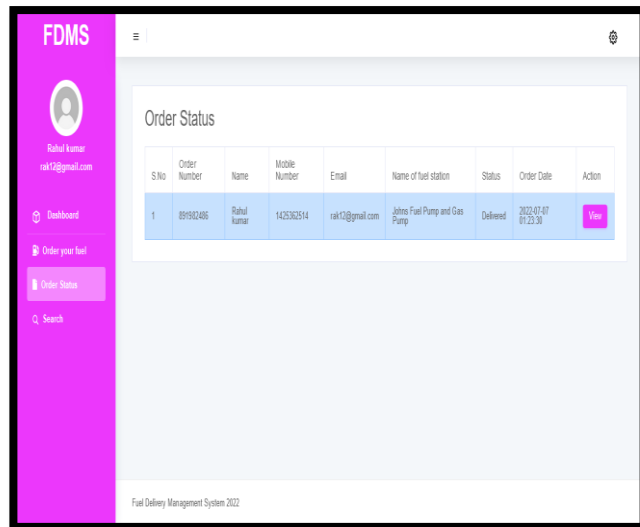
FDMS

Rahul kumar
rak12@gmail.com

Dashboard

Order your fuel

Order Status

Search

≡

Order Status

| S.No | Order Number | Name | Mobile Number | Email | Name of fuel station | Status | Order Date | Action |
|---|---|---|---|---|---|---|---|---|
| 1 | 891982486 | Rahul kumar | 1425362514 | rak12@gmail.com | Johns Fuel Pump and Gas Pump | Delivered | 2022-07-07 01:23:30 | View |

Fuel Delivery Management System 2022